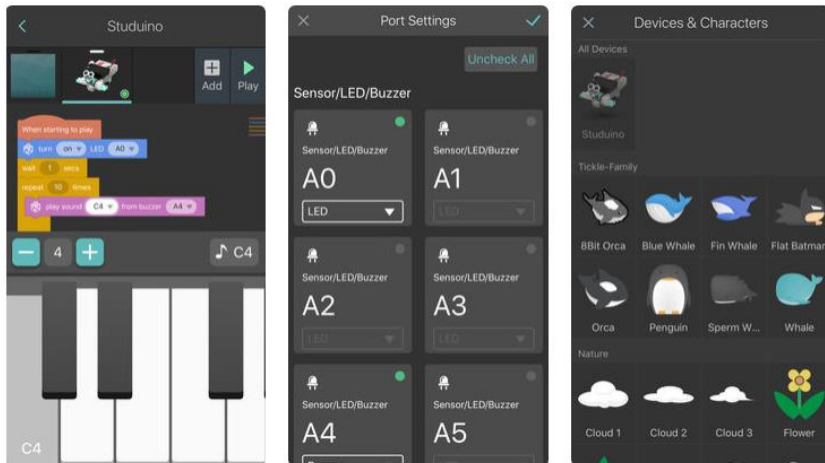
Studuino

Add

Play

When starting to play

turn on LED A0

wait 1 secs

repeat 10 times

play sound C4 from buzzer A4

4

C4

C4

Port Settings

Uncheck All

Sensor/LED/Buzzer

Sensor/LED/Buzzer

A0

LED

Sensor/LED/Buzzer

A1

LED

Sensor/LED/Buzzer

A2

LED

Sensor/LED/Buzzer

A3

LED

Sensor/LED/Buzzer

A4

Sensor/LED/Buzzer

A5

Devices & Characters

All Devices

Studuino

Tickle-Family

8Bit Orca

Blue Whale

Fin Whale

Flat Batman

Orca

Penguin

Sperm W...

Whale

Nature

Cloud 1

Cloud 2

Cloud 3

Flower